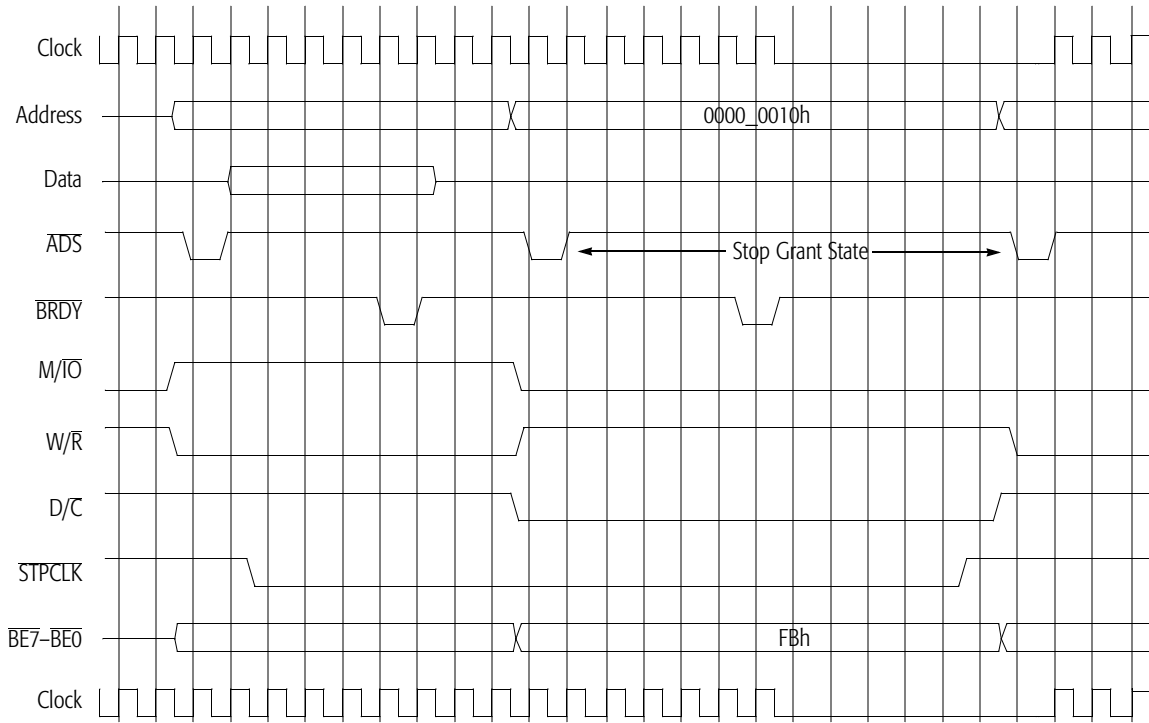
Clock

Address

0000_0010h

Data

$\overline{ADS}$

Stop Grant State

$\overline{BRDY}$

$M/\overline{IO}$

$W/\overline{R}$

$D/\overline{C}$

$\overline{STPCLK}$

$\overline{BE7}$–$\overline{BE0}$

FBh

Clock